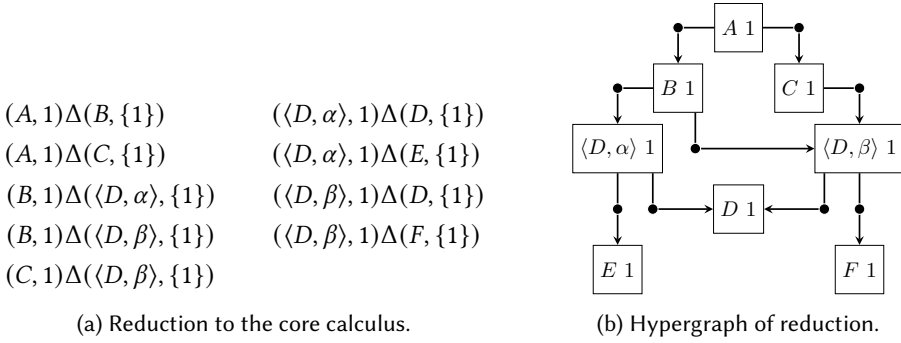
$(A, 1)\Delta(B, \{1\})$ $(\langle D, \alpha\rangle, 1)\Delta(D, \{1\})$

$(A, 1)\Delta(C, \{1\})$ $(\langle D, \alpha\rangle, 1)\Delta(E, \{1\})$

$(B, 1)\Delta(\langle D, \alpha\rangle, \{1\})$ $(\langle D, \beta\rangle, 1)\Delta(D, \{1\})$

$(B, 1)\Delta(\langle D, \beta\rangle, \{1\})$ $(\langle D, \beta\rangle, 1)\Delta(F, \{1\})$

$(C, 1)\Delta(\langle D, \beta\rangle, \{1\})$

(a) Reduction to the core calculus.

$A\ 1$

$B\ 1$

$C\ 1$

$\langle D, \alpha\rangle\ 1$

$\langle D, \beta\rangle\ 1$

$D\ 1$

$E\ 1$

$F\ 1$

(b) Hypergraph of reduction.